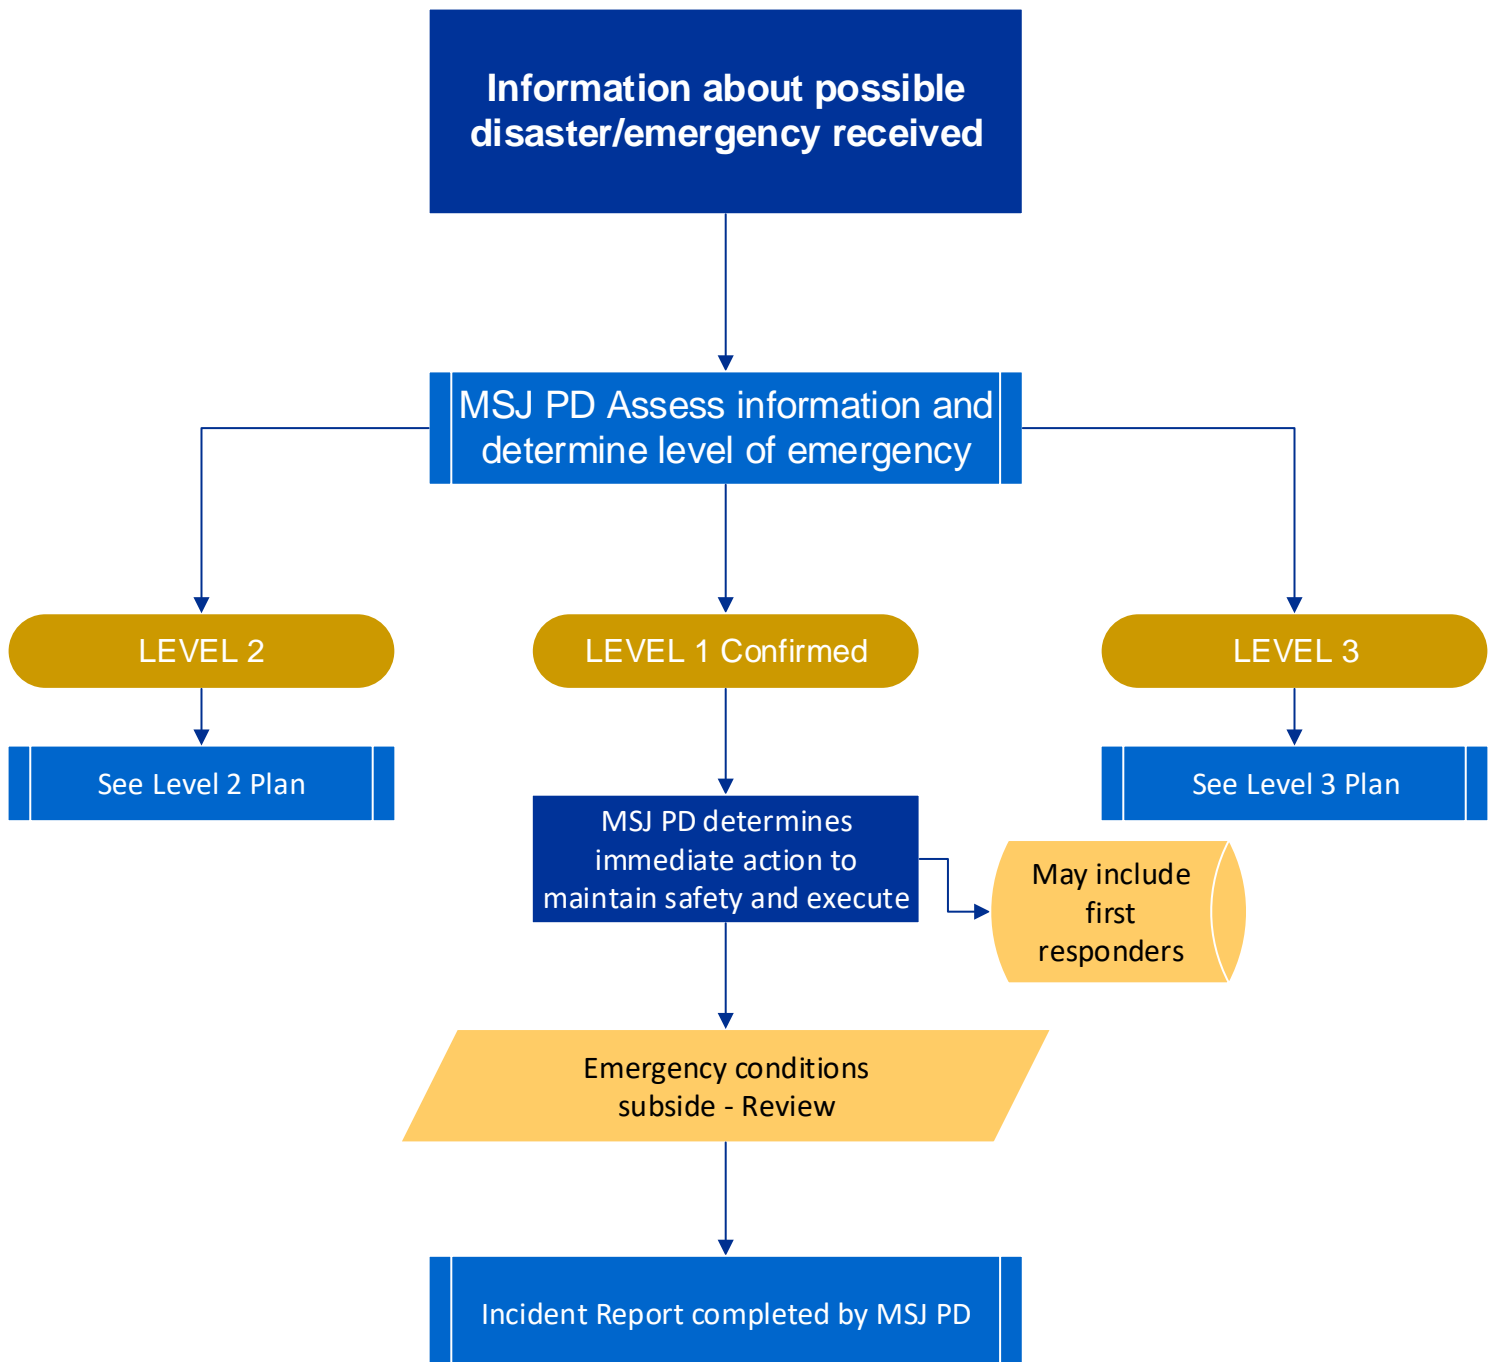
Information about possible disaster/emergency received

MSJ PD Assess information and determine level of emergency

LEVEL 2

LEVEL 1 Confirmed

LEVEL 3

See Level 2 Plan

See Level 3 Plan

MSJ PD determines immediate action to maintain safety and execute

May include first responders

Emergency conditions subside - Review

Incident Report completed by MSJ PD